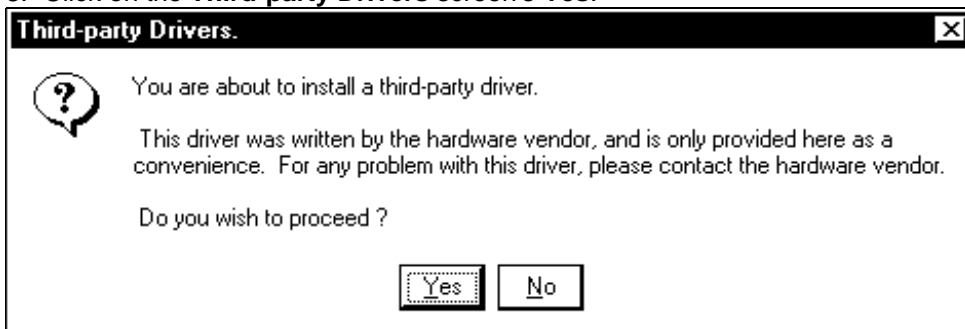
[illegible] Click on the Third-party Drivers screen: Yes.

Third-party Drivers.

You are about to install a third-party driver.

This driver was written by the hardware vendor, and is only provided here as a convenience. For any problem with this driver, please contact the hardware vendor.

Do you wish to proceed ?

Yes No